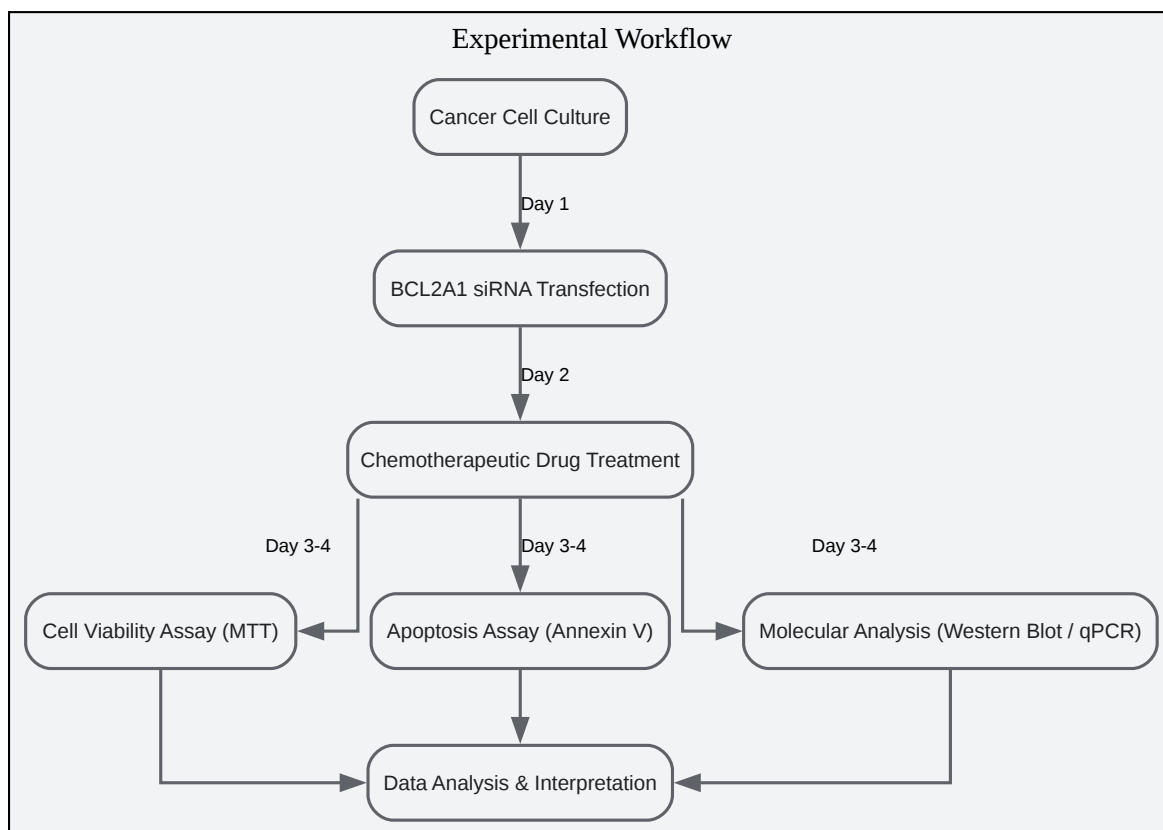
Experimental Workflow

Cancer Cell Culture

Day 1

BCL2A1 siRNA Transfection

Day 2

Chemotherapeutic Drug Treatment

Day 3-4

Day 3-4

Day 3-4

Cell Viability Assay (MTT)

Apoptosis Assay (Annexin V)

Molecular Analysis (Western Blot / qPCR)

Data Analysis & Interpretation